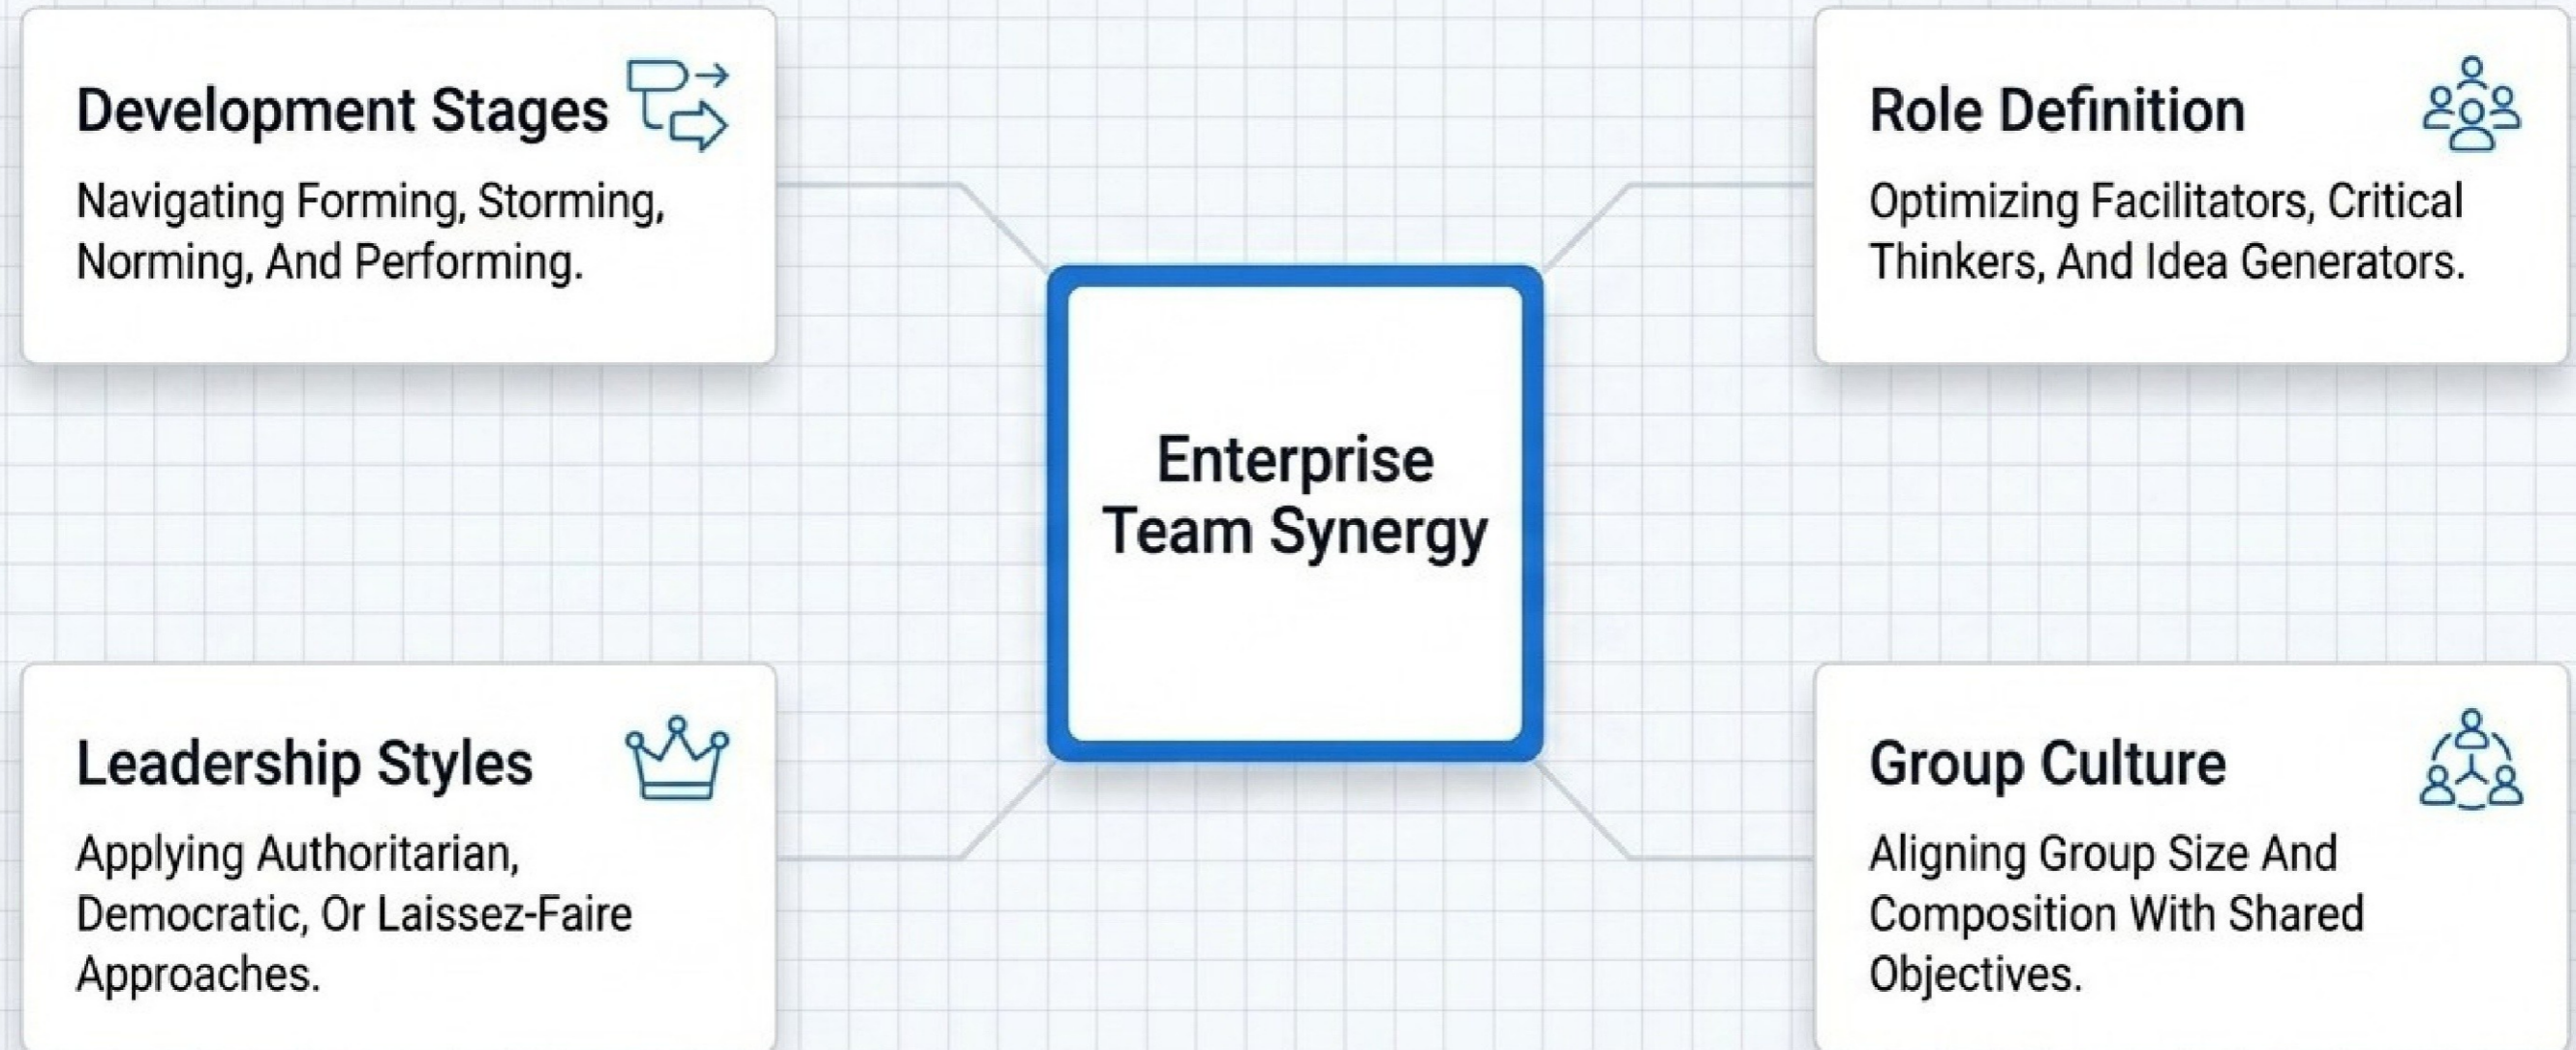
Development Stages

Navigating Forming, Storming, Norming, And Performing.

Role Definition

Optimizing Facilitators, Critical Thinkers, And Idea Generators.

Enterprise Team Synergy

Leadership Styles

Applying Authoritarian, Democratic, Or Laissez-Faire Approaches.

Group Culture

Aligning Group Size And Composition With Shared Objectives.